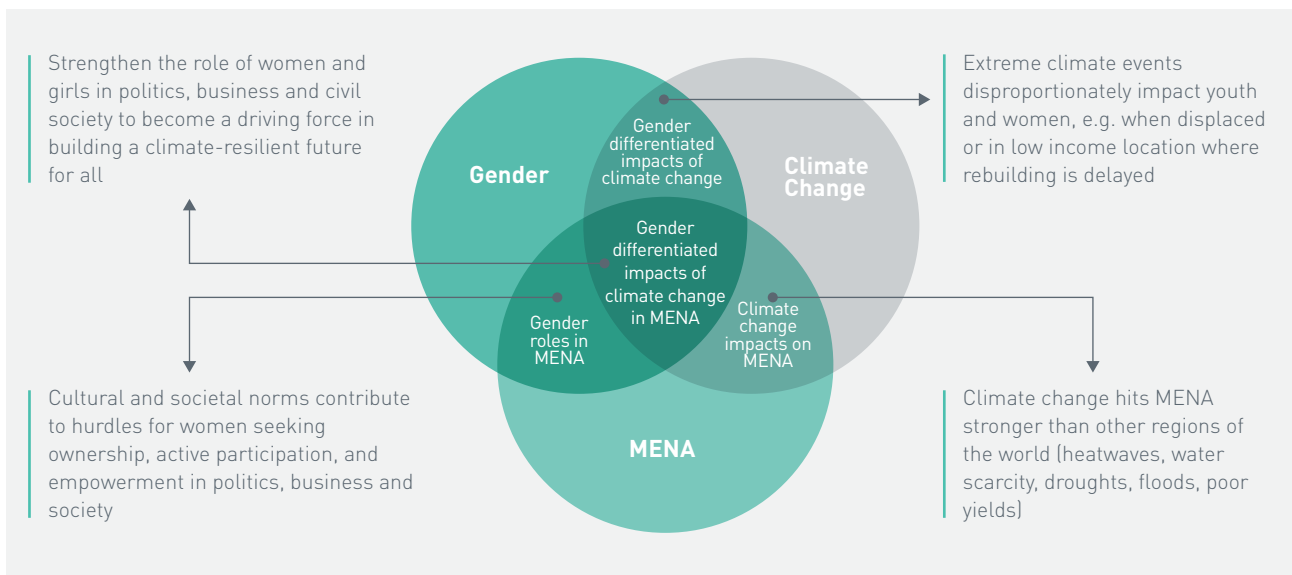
Strengthen the role of women and girls in politics, business and civil society to become a driving force in building a climate-resilient future for all

Extreme climate events disproportionately impact youth and women, e.g. when displaced or in low income location where rebuilding is delayed

Gender

Climate Change

Gender differentiated impacts of climate change

Gender differentiated impacts of climate change in MENA

Gender roles in MENA

Climate change impacts on MENA

MENA

Cultural and societal norms contribute to hurdles for women seeking ownership, active participation, and empowerment in politics, business and society

Climate change hits MENA stronger than other regions of the world (heatwaves, water scarcity, droughts, floods, poor yields)